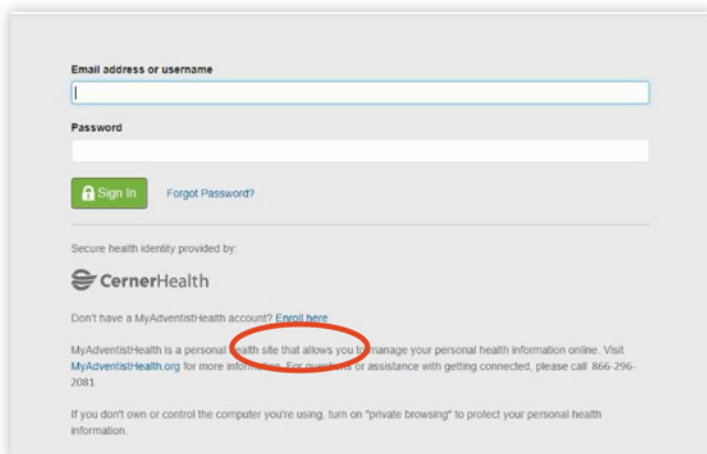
Email address or username

Password

Sign In

Forgot Password?

Secure health identity provided by:

CernerHealth

Don't have a MyAdventistHealth account? Enroll here

MyAdventistHealth is a personal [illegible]ealth site that allows you to manage your personal health information online. Visit MyAdventistHealth.org for more information. For questions or assistance with getting connected, please call 866-296-2081

If you don't own or control the computer you're using, turn on "private browsing" to protect your personal health information.